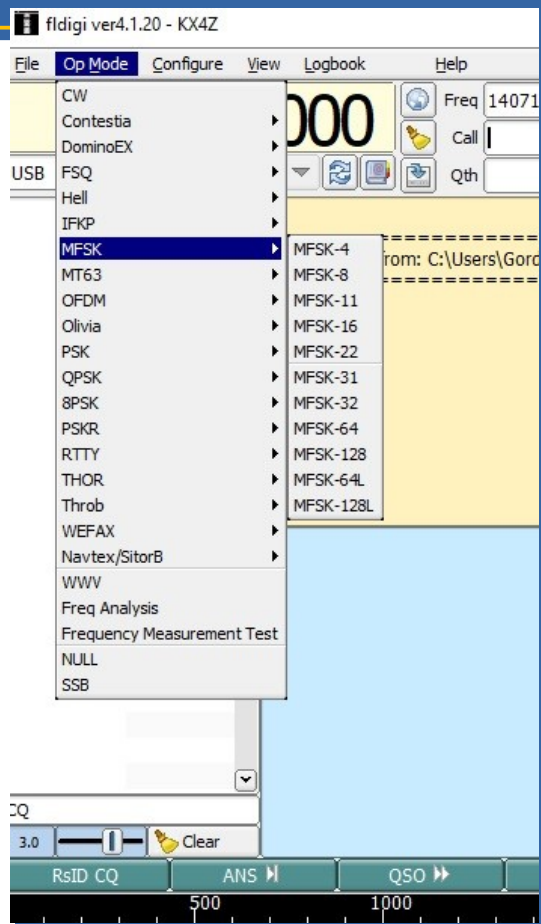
fldigi ver4.1.20 - KX4Z

File Op Mode Configure View Logbook Help

000

Freq 14071

Call

Qth

USB

CW
Contestia
DominoEX
FSQ
Hell
IFKP
MFSK
MT63
OFDM
Olivia
PSK
QPSK
8PSK
PSKR
RTTY
THOR
Throb
WEFAX
Navtex/SitorB
WWV
Freq Analysis
Frequency Measurement Test
NULL
SSB

MFSK-4
MFSK-8
MFSK-11
MFSK-16
MFSK-22
MFSK-31
MFSK-32
MFSK-64
MFSK-128
MFSK-64L
MFSK-128L

rom: C:\Users\Gord

CQ

3.0

Clear

RsID CQ

ANS

QSO

500

1000